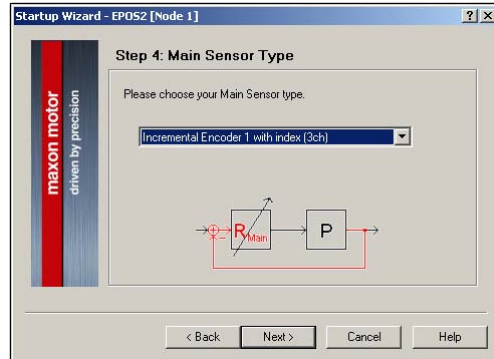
Startup Wizard - EPOS2 [Node 1]

?

X

maxon motor

driven by precision

Step 4: Main Sensor Type

Please choose your Main Sensor type.

Incremental Encoder 1 with index (3ch)

$R_{Main}$

P

< Back

Next >

Cancel

Help